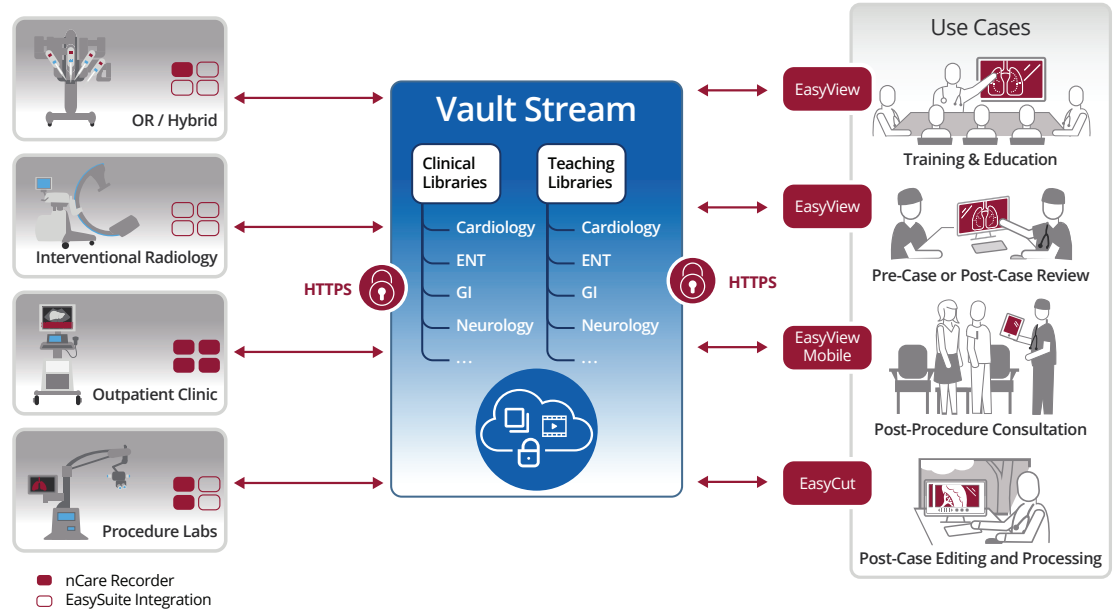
OR / Hybrid

Interventional Radiology

Outpatient Clinic

Procedure Labs

nCare Recorder
EasySuite Integration

HTTPS

Vault Stream

Clinical Libraries
Cardiology
ENT
GI
Neurology
...

Teaching Libraries
Cardiology
ENT
GI
Neurology
...

HTTPS

Use Cases

EasyView
Training & Education

EasyView
Pre-Case or Post-Case Review

EasyView Mobile
Post-Procedure Consultation

EasyCut
Post-Case Editing and Processing